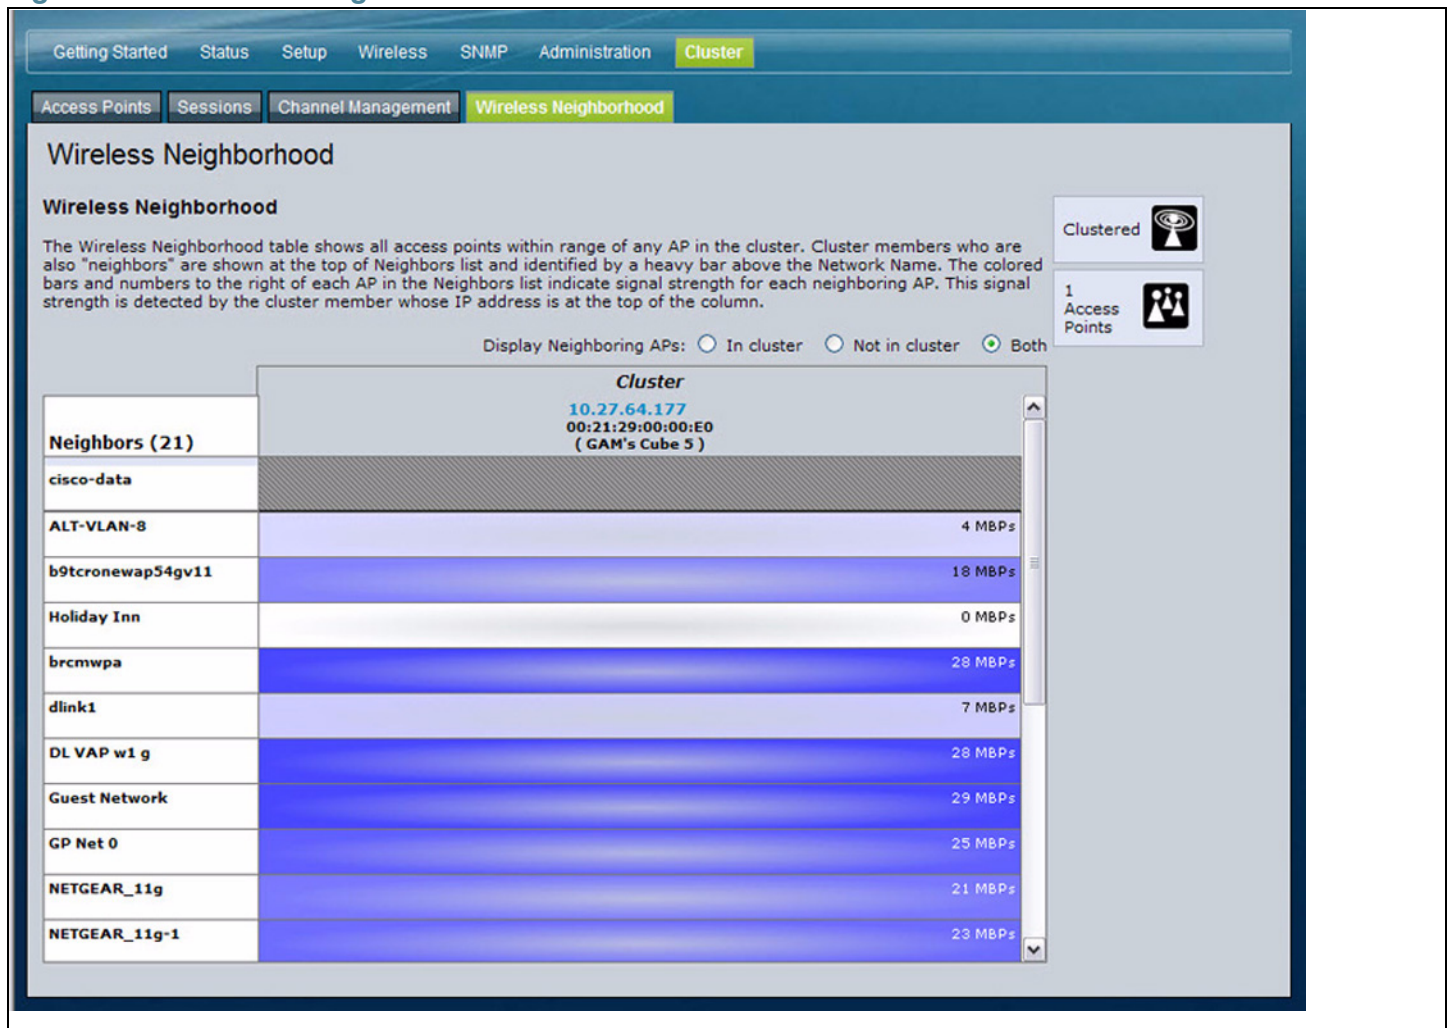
Getting Started Status Setup Wireless SNMP Administration Cluster

Access Points Sessions Channel Management Wireless Neighborhood

Wireless Neighborhood

Wireless Neighborhood

The Wireless Neighborhood table shows all access points within range of any AP in the cluster. Cluster members who are also "neighbors" are shown at the top of Neighbors list and identified by a heavy bar above the Network Name. The colored bars and numbers to the right of each AP in the Neighbors list indicate signal strength for each neighboring AP. This signal strength is detected by the cluster member whose IP address is at the top of the column.

Clustered

1 Access Points

Display Neighboring APs: In cluster Not in cluster Both

| Neighbors (21) | Cluster 10.27.64.177 00:21:29:00:00:E0 ( GAM's Cube 5 ) |
|---|---|
| cisco-data | |
| ALT-VLAN-8 | 4 MBPs |
| b9tcronewap54gv11 | 18 MBPs |
| Holiday Inn | 0 MBPs |
| brcmwpa | 28 MBPs |
| dlink1 | 7 MBPs |
| DL VAP w1 g | 28 MBPs |
| Guest Network | 29 MBPs |
| GP Net 0 | 25 MBPs |
| NETGEAR_11g | 21 MBPs |
| NETGEAR_11g-1 | 23 MBPs |